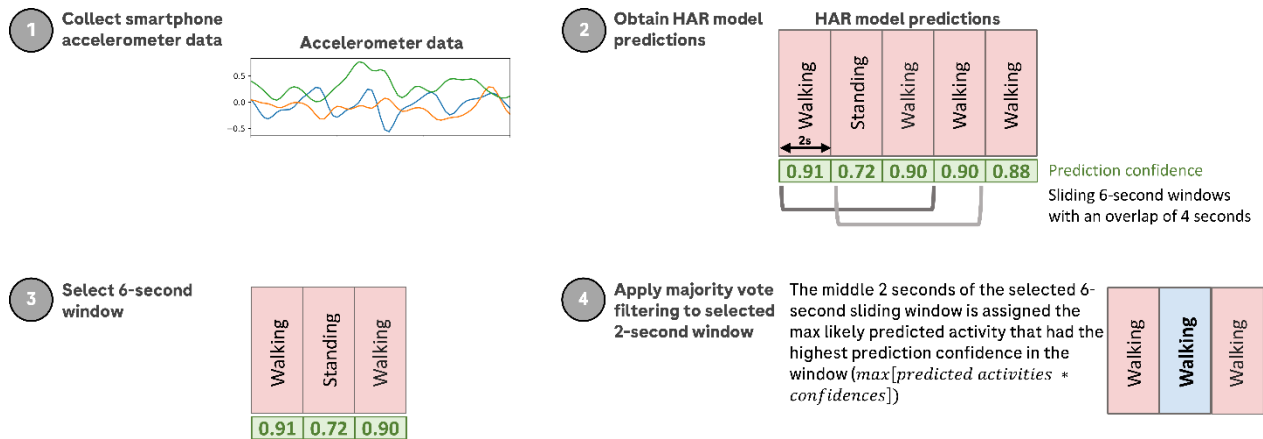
1 Collect smartphone accelerometer data

Accelerometer data

0.5
0.0
-0.5

2 Obtain HAR model predictions

HAR model predictions

| Walking | Standing | Walking | Walking | Walking |
|---|---|---|---|---|
| 0.91 | 0.72 | 0.90 | 0.90 | 0.88 |

2s

Prediction confidence

Sliding 6-second windows with an overlap of 4 seconds

3 Select 6-second window

| Walking | Standing | Walking |
|---|---|---|
| 0.91 | 0.72 | 0.90 |

4 Apply majority vote filtering to selected 2-second window

The middle 2 seconds of the selected 6-second sliding window is assigned the max likely predicted activity that had the highest prediction confidence in the window ($max[predicted\ activities\ *\ confidences]$)

| Walking | Walking | Walking |
|---|---|---|